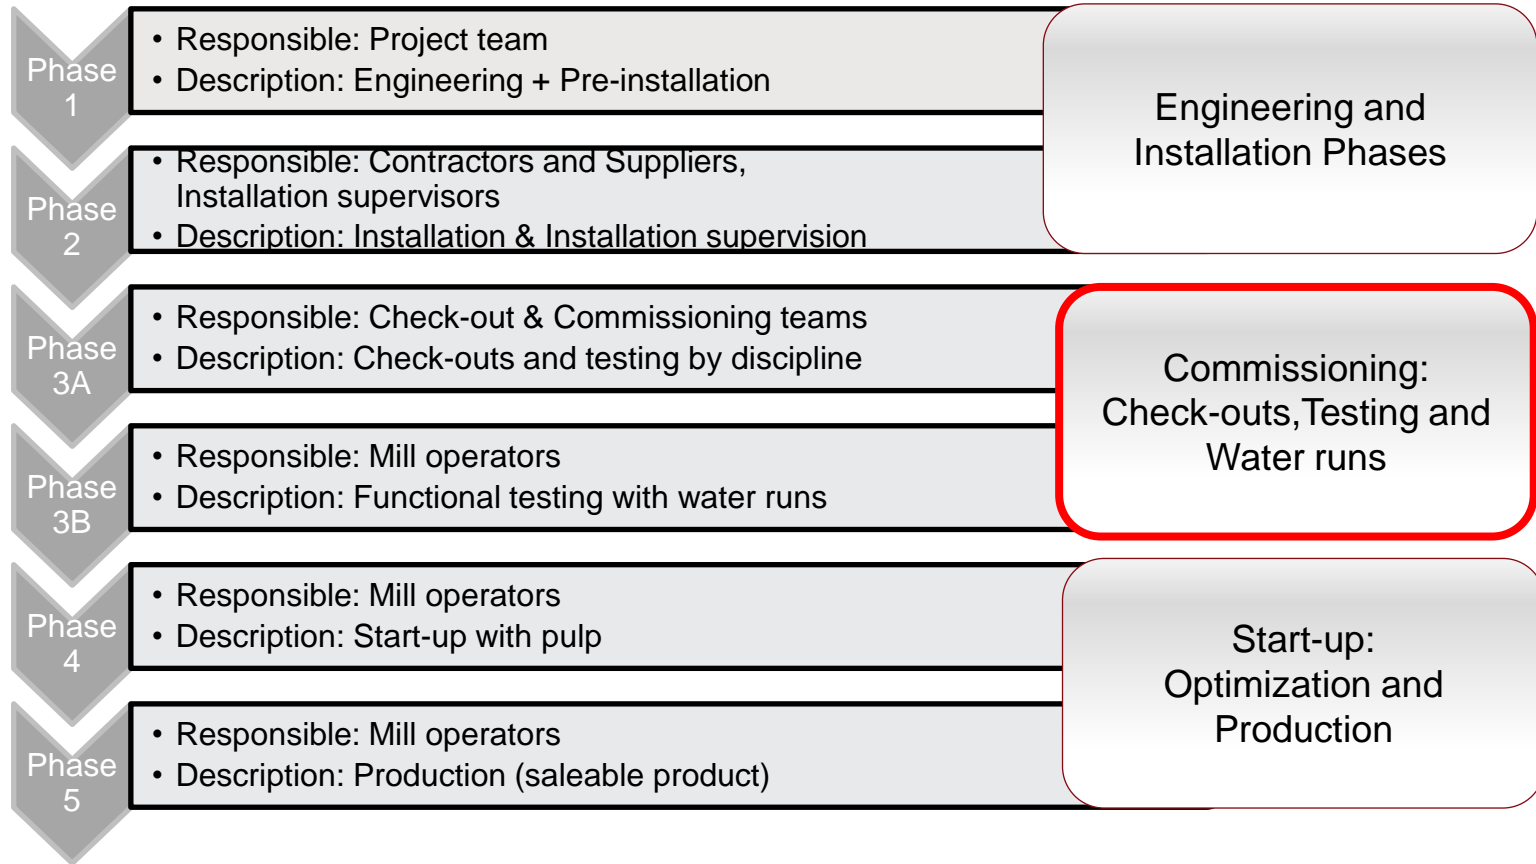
Phase 1

• Responsible: Project team
• Description: Engineering + Pre-installation

Phase 2

• Responsible: Contractors and Suppliers, Installation supervisors
• Description: Installation & Installation supervision

Engineering and Installation Phases

Phase 3A

• Responsible: Check-out & Commissioning teams
• Description: Check-outs and testing by discipline

Phase 3B

• Responsible: Mill operators
• Description: Functional testing with water runs

Commissioning: Check-outs,Testing and Water runs

Phase 4

• Responsible: Mill operators
• Description: Start-up with pulp

Phase 5

• Responsible: Mill operators
• Description: Production (saleable product)

Start-up: Optimization and Production